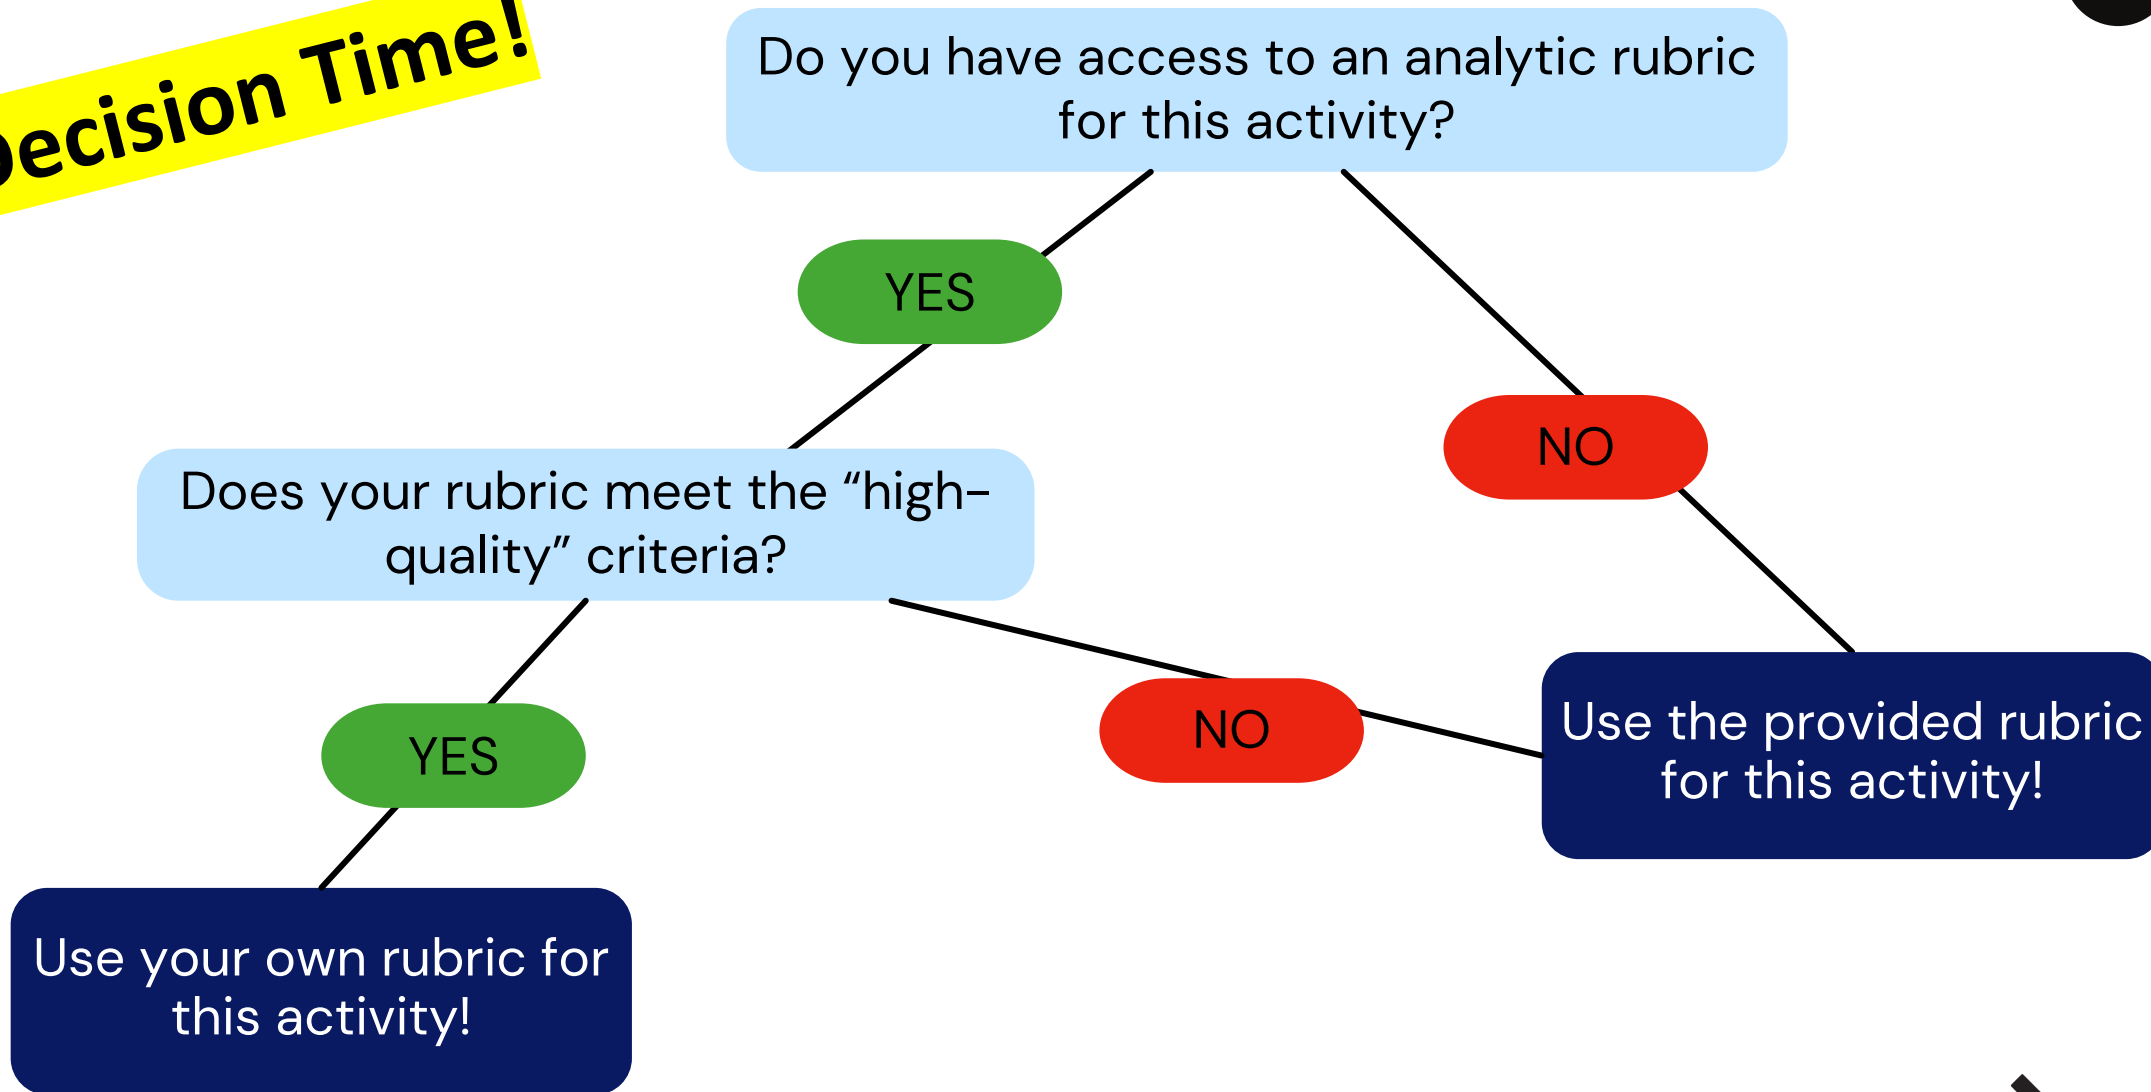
ecision Time!

Do you have access to an analytic rubric for this activity?

YES

NO

Does your rubric meet the "high-quality" criteria?

YES

NO

Use the provided rubric for this activity!

Use your own rubric for this activity!